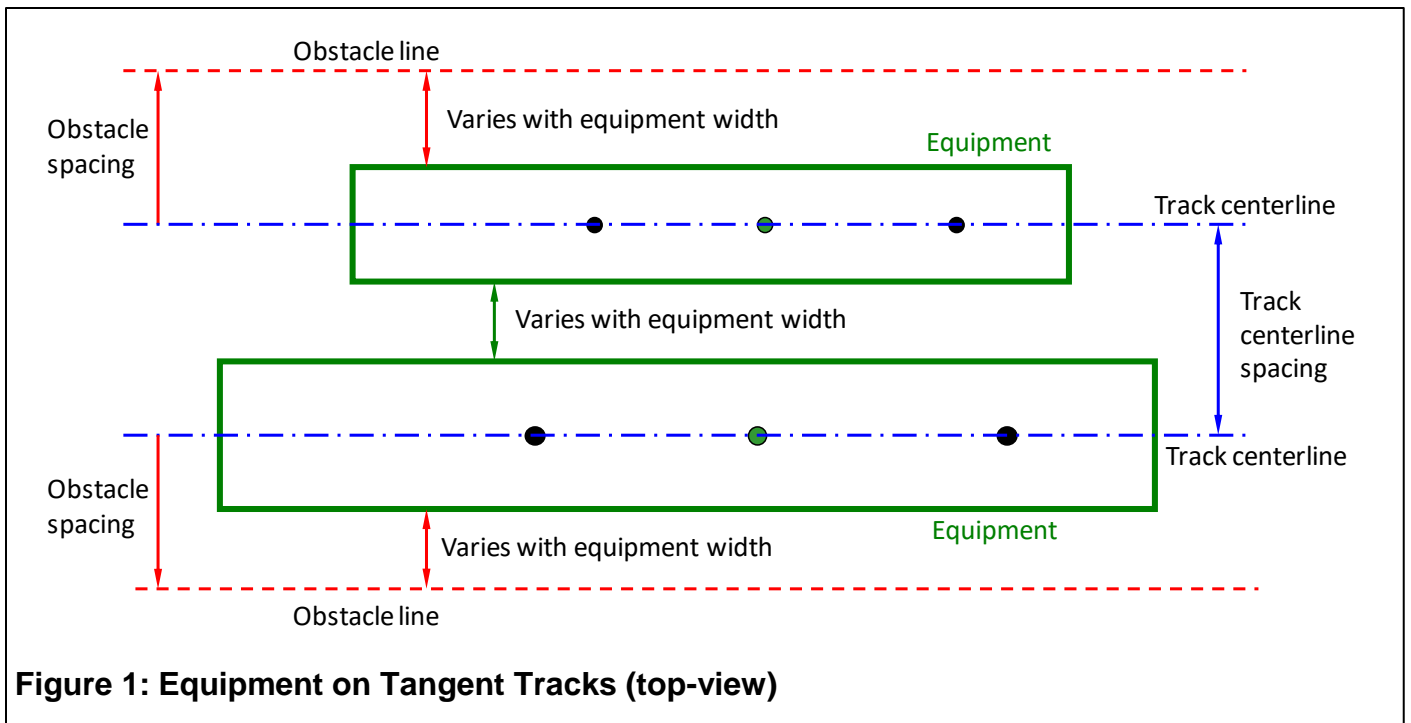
Obstacle line

Obstacle spacing

Varies with equipment width

Equipment

Track centerline

Track centerline spacing

Varies with equipment width

Track centerline

Obstacle spacing

Equipment

Varies with equipment width

Obstacle line

Figure 1: Equipment on Tangent Tracks (top-view)